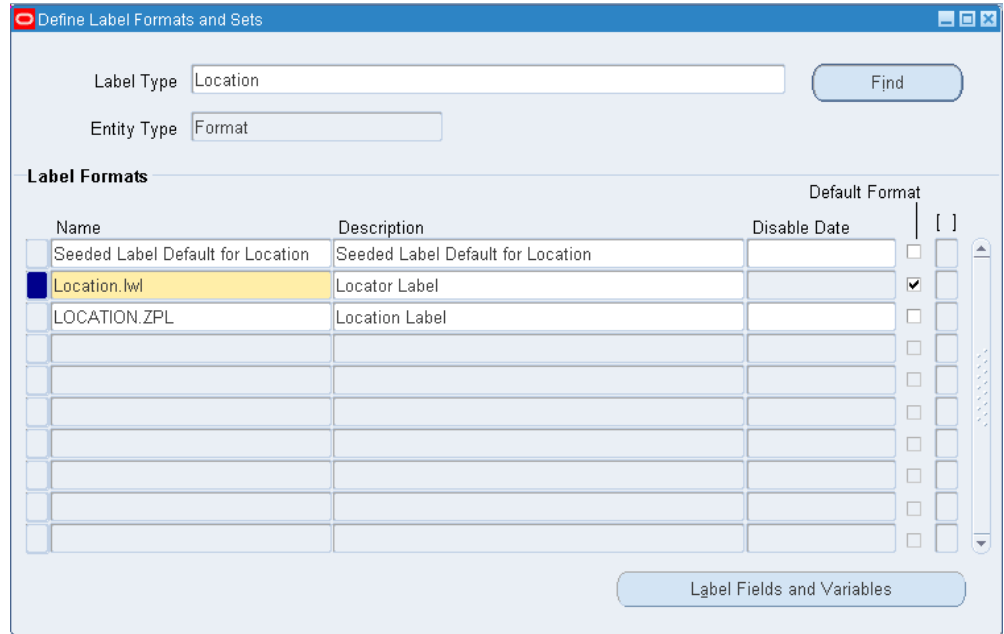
Define Label Formats and Sets

Label Type Location

Find

Entity Type Format

Label Formats

Default Format

| Name | Description | Disable Date | | [ ] |
|---|---|---|---|---|
| Seeded Label Default for Location | Seeded Label Default for Location | | ☐ | |
| Location.lwl | Locator Label | | ☑ | |
| LOCATION.ZPL | Location Label | | ☐ | |
| | | | ☐ | |
| | | | ☐ | |
| | | | ☐ | |
| | | | ☐ | |
| | | | ☐ | |
| | | | ☐ | |
| | | | ☐ | |

Label Fields and Variables